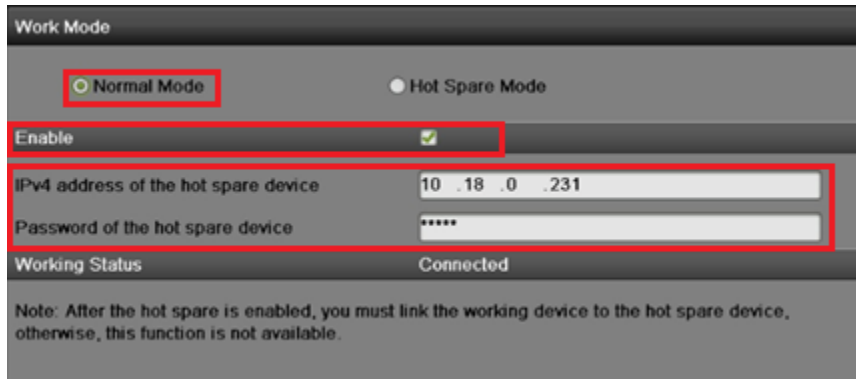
Work Mode

Normal Mode

Hot Spare Mode

Enable

IPv4 address of the hot spare device

10 .18 .0 .231

Password of the hot spare device

*****

Working Status

Connected

Note: After the hot spare is enabled, you must link the working device to the hot spare device, otherwise, this function is not available.